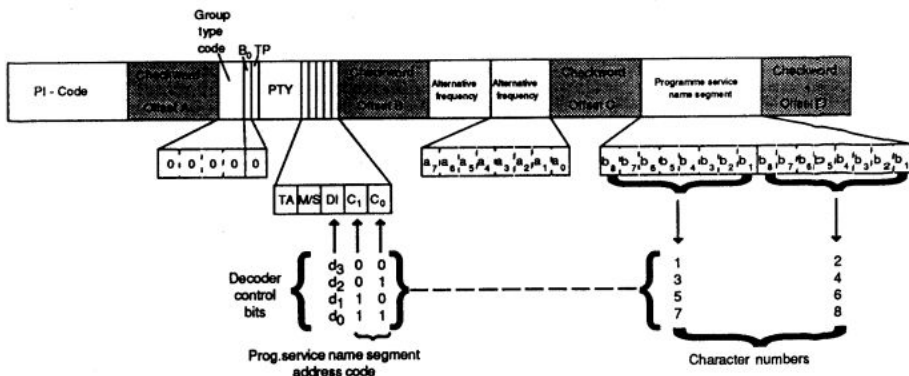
Group type code

$B_0$ TP

PI - Code

Checkword + Offset A

PTY

Checkword + Offset B

Alternative frequency

Alternative frequency

Checkword + Offset C

Programme service name segment

Checkword + Offset D

0 0 0 0 0

$a_7$ $a_6$ $a_5$ $a_4$ $a_3$ $a_2$ $a_1$ $a_0$

$b_8$ $b_7$ $b_6$ $b_5$ $b_4$ $b_3$ $b_2$ $b_1$

$b_8$ $b_7$ $b_6$ $b_5$ $b_4$ $b_3$ $b_2$ $b_1$

TA M/S DI $C_1$ $C_0$

Decoder control bits

| | | |
|---|---|---|
| $d_3$ | 0 | 0 |
| $d_2$ | 0 | 1 |
| $d_1$ | 1 | 0 |
| $d_0$ | 1 | 1 |

Prog.service name segment address code

| | |
|---|---|
| 1 | 2 |
| 3 | 4 |
| 5 | 6 |
| 7 | 8 |

Character numbers